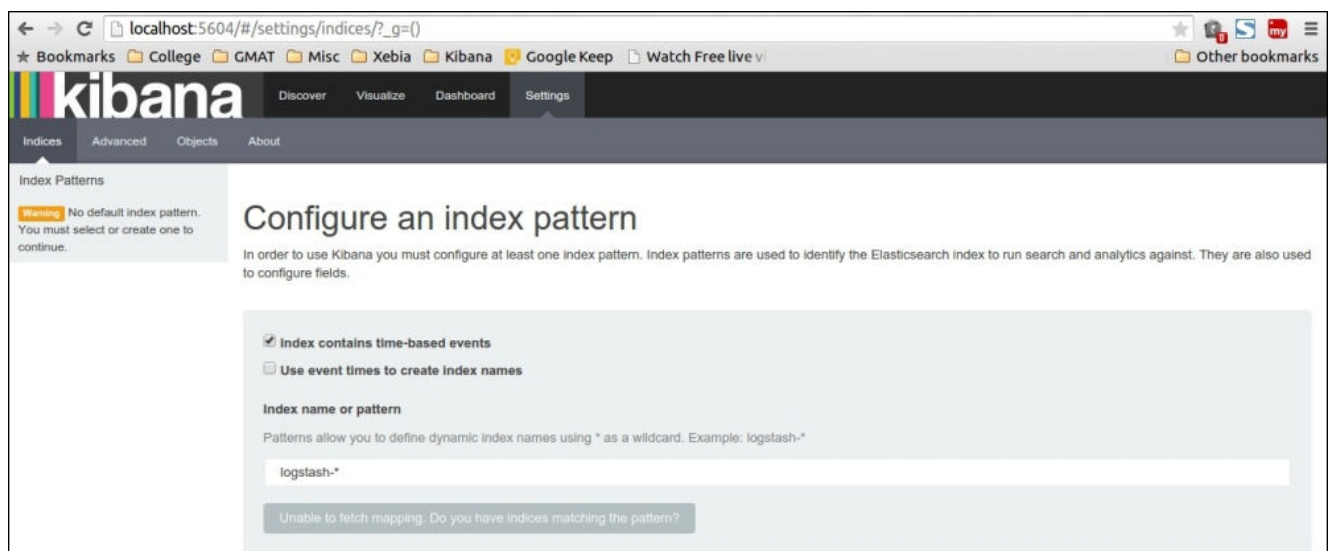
localhost:5604/#/settings/indices/?_g=()

Bookmarks College GMAT Misc Xebia Kibana Google Keep Watch Free live v

Other bookmarks

kibana

Discover Visualize Dashboard Settings

Indices Advanced Objects About

Index Patterns

Warning No default index pattern. You must select or create one to continue.

Configure an index pattern

In order to use Kibana you must configure at least one index pattern. Index patterns are used to identify the Elasticsearch index to run search and analytics against. They are also used to configure fields.

Index contains time-based events

Use event times to create index names

Index name or pattern

Patterns allow you to define dynamic index names using * as a wildcard. Example: logstash-*

logstash-*

Unable to fetch mapping. Do you have indices matching the pattern?